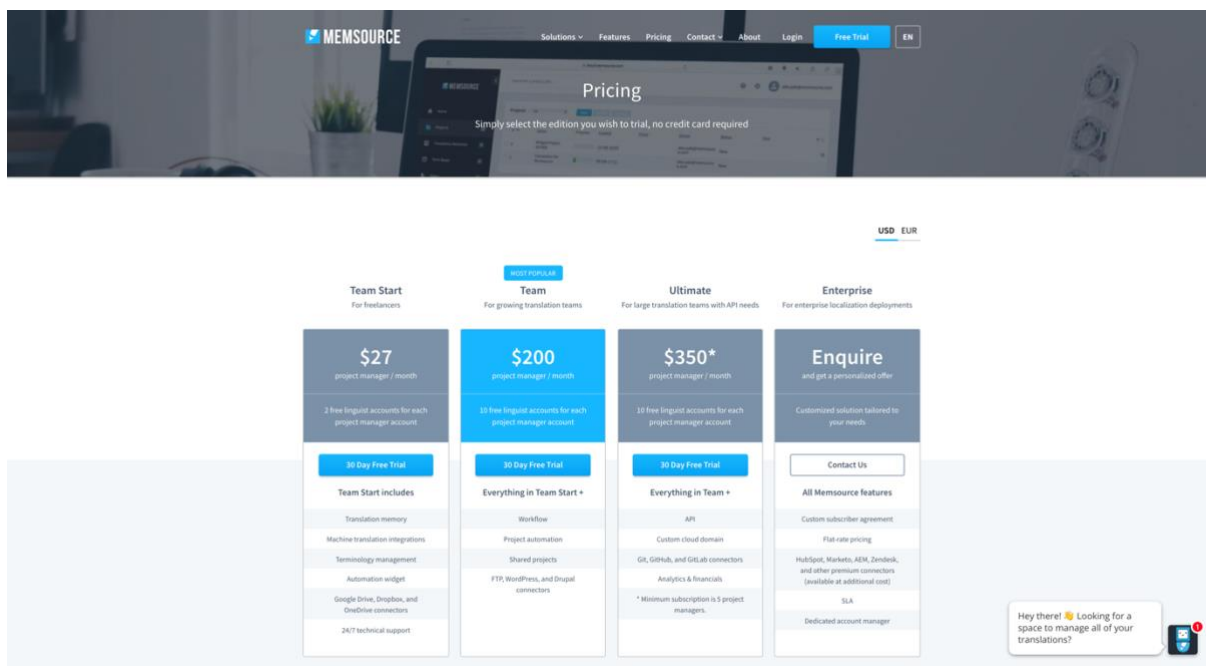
MEMSOURCE

Solutions Features Pricing Contact About Login Free Trial EN

Pricing

Simply select the edition you wish to trial, no credit card required

USD EUR

MOST POPULAR

| Team Start | Team | Ultimate | Enterprise |
|---|---|---|---|
| For freelancers | For growing translation teams | For large translation teams with API needs | For enterprise localization deployments |
| $27 project manager / month | $200 project manager / month | $350* project manager / month | Enquire and get a personalized offer |
| 2 free linguist accounts for each project manager account | 10 free linguist accounts for each project manager account | 10 free linguist accounts for each project manager account | Customized solution tailored to your needs |
| 30 Day Free Trial | 30 Day Free Trial | 30 Day Free Trial | Contact Us |
| Team Start includes | Everything in Team Start + | Everything in Team + | All Memsource features |
| Translation memory | Workflow | API | Custom subscriber agreement |
| Machine translation integrations | Project automation | Custom cloud domain | Flat-rate pricing |
| Terminology management | Shared projects | Git, GitHub, and GitLab connectors | HubSpot, Marketo, AEM, Zendesk, and other premium connectors (available at additional cost) |
| Automation widget | FTP, WordPress, and Drupal connectors | Analytics & financials | SLA |
| Google Drive, Dropbox, and OneDrive connectors | | * Minimum subscription is 5 project managers. | Dedicated account manager |
| 24/7 technical support | | | |

Hey there! 👋 Looking for a space to manage all of your translations?

1